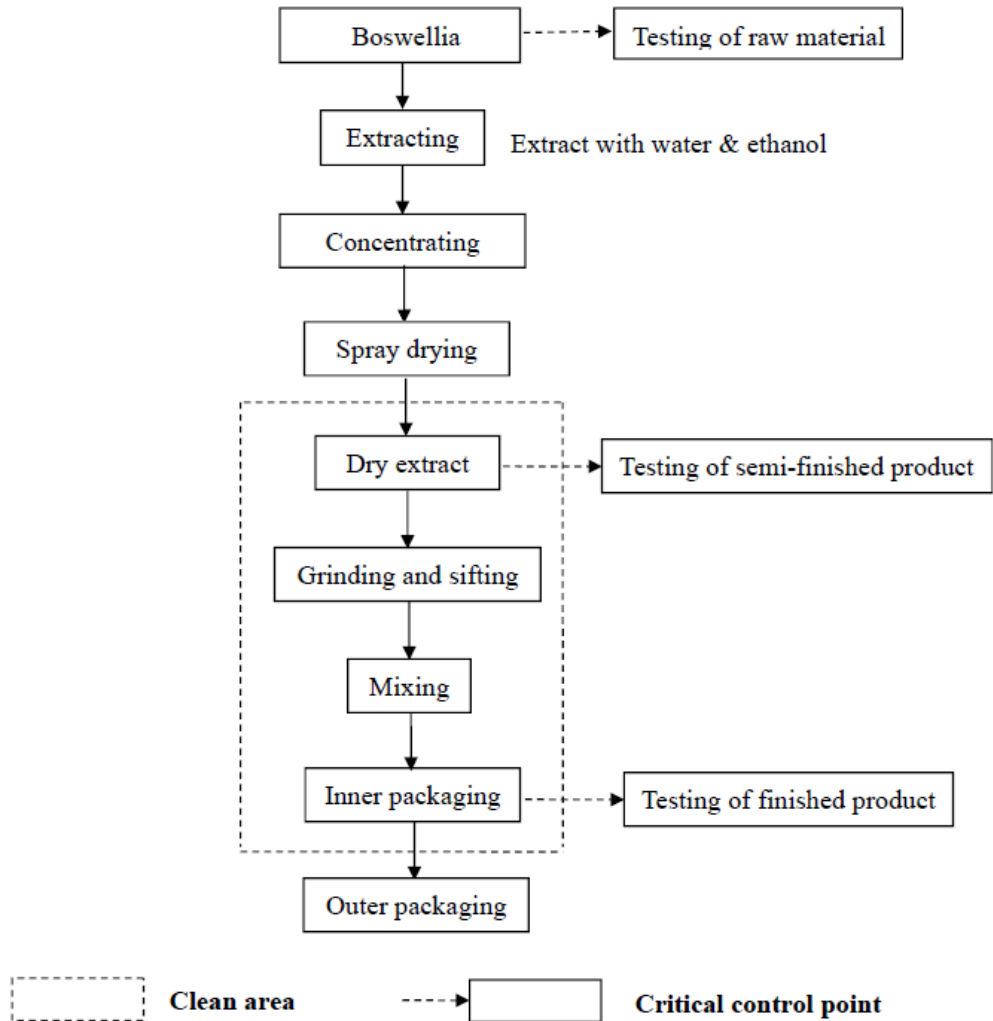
Boswellia

Testing of raw material

Extracting

Extract with water & ethanol

Concentrating

Spray drying

Dry extract

Testing of semi-finished product

Grinding and sifting

Mixing

Inner packaging

Testing of finished product

Outer packaging

**Clean area**

**Critical control point**